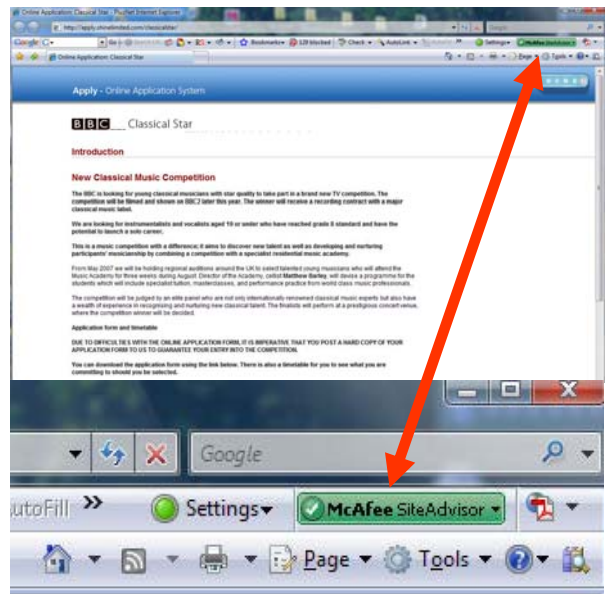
Online Application: Classical Star - Windows Internet Explorer

http://apply.chinwebbed.com/classicalstar/

Google

Bookmarks

128 blocked

Check

AutoLink

Settings

McAfee SiteAdvisor

Online Application: Classical Star

Page

Tools

Apply - Online Application System

BBC Classical Star

Introduction

New Classical Music Competition

The BBC is looking for young classical musicians with star quality to take part in a brand new TV competition. The competition will be filmed and shown on BBC2 later this year. The winner will receive a recording contract with a major classical music label.

We are looking for instrumentalists and vocalists aged 19 or under who have reached grade 8 standard and have the potential to launch a solo career.

This is a music competition with a difference; it aims to discover new talent as well as developing and nurturing participants' musicianship by combining a competition with a specialist residential music academy.

From May 2007 we will be holding regional auditions around the UK to select talented young musicians who will attend the Music Academy for three weeks during August. Director of the Academy, cellist Matthew Barley, will devise a programme for the students which will include specialist tuition, masterclasses, and performance practice from world class music professionals.

The competition will be judged by an elite panel who are not only internationally-renowned classical music experts but also have a wealth of experience in recognising and nurturing new classical talent. The finalists will perform at a prestigious concert venue, where the competition winner will be decided.

Application form and timetable

DUE TO DIFFICULTIES WITH THE ONLINE APPLICATION FORM, IT IS IMPERATIVE THAT YOU POST A HARD COPY OF YOUR APPLICATION FORM TO US TO GUARANTEE YOUR ENTRY INTO THE COMPETITION.

You can download the application form using the link below. There is also a timetable for you to see what you are committing to should you be selected.

Google

utoFill

Settings

McAfee SiteAdvisor

Page

Tools